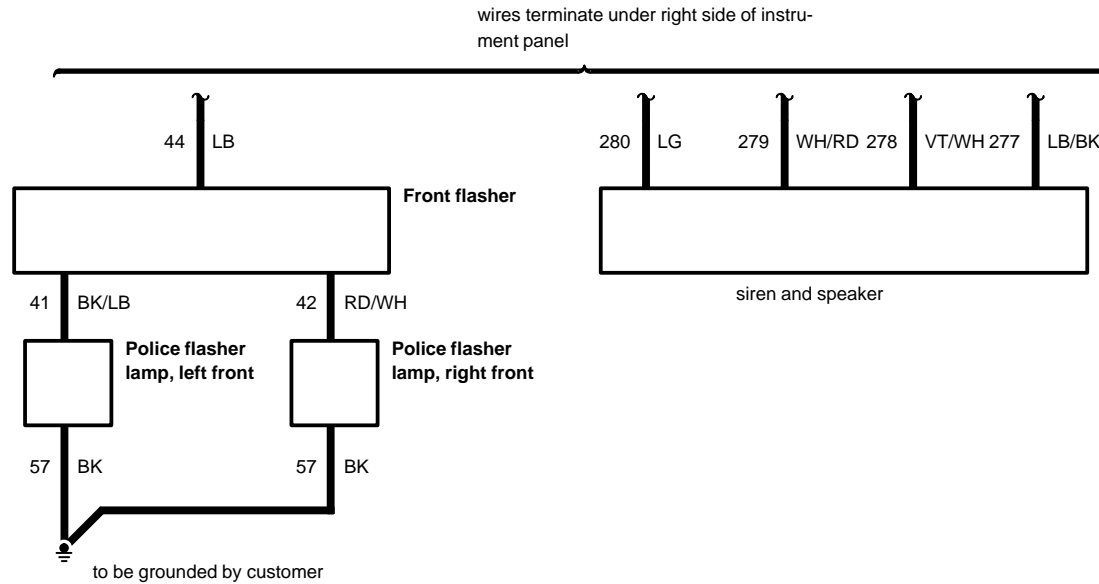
wires terminate under right side of instrument panel

44 LB

280 LG 279 WH/RD 278 VT/WH 277 LB/BK

Front flasher

41 BK/LB 42 RD/WH

siren and speaker

Police flasher lamp, left front

Police flasher lamp, right front

57 BK 57 BK

to be grounded by customer